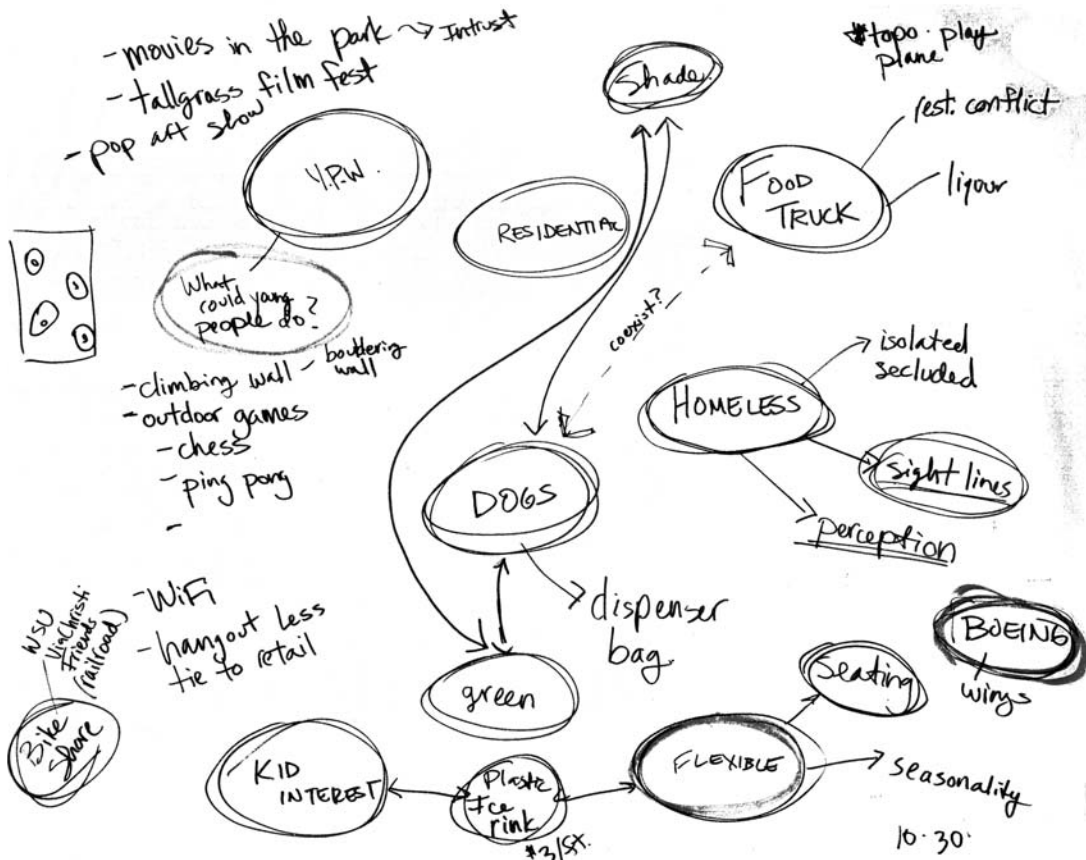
- movies in the park → Intrust
- tallgrass film fest
- pop art show

Shade

#topo. play plane

rest. conflict

liquor

FOOD TRUCK

Y.P.W.

RESIDENTIAL

What could young people do?

0
1
0
3

- climbing wall - bouldering wall
- outdoor games
- chess
- ping pong
-

coexist?

isolated secluded

HOMELESS

sight lines

perception

DOGS

dispenser bag

WSU ViaChristi Friends (railroad)

- WiFi
- hangout less tie to retail

BOEING

wings

Bike Share

green

Seating

KID INTEREST

Plastic Ice rink

$3/SF.

FLEXIBLE

seasonality

10.30.